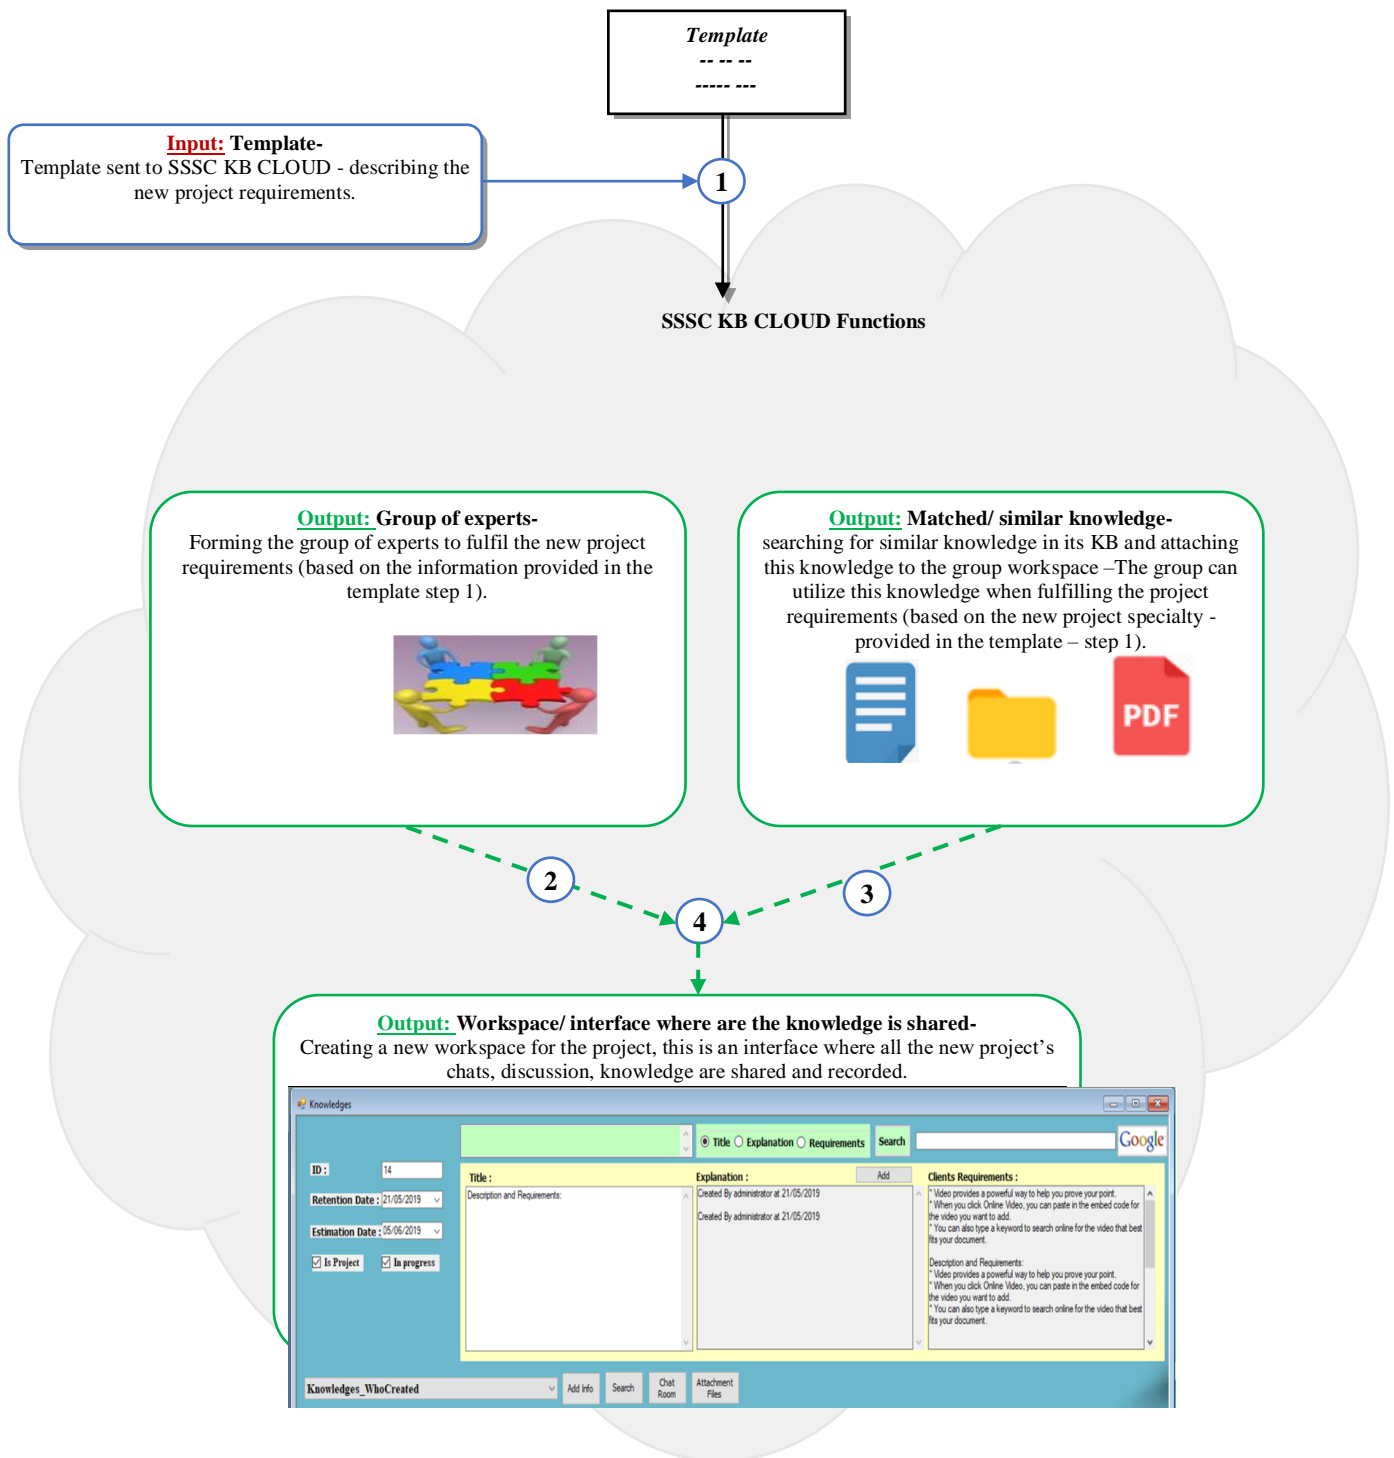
Template
-- -- --
----- ---

Input: Template-
Template sent to SSSC KB CLOUD - describing the new project requirements.

1

SSSC KB CLOUD Functions

Output: Group of experts-
Forming the group of experts to fulfil the new project requirements (based on the information provided in the template step 1).

Output: Matched/ similar knowledge-
searching for similar knowledge in its KB and attaching this knowledge to the group workspace –The group can utilize this knowledge when fulfilling the project requirements (based on the new project specialty - provided in the template – step 1).

PDF

2

3

4

Output: Workspace/ interface where are the knowledge is shared-
Creating a new workspace for the project, this is an interface where all the new project's chats, discussion, knowledge are shared and recorded.

Knowledges

Title Explanation Requirements Search Google

ID : 14
Retention Date : 21/05/2019
Estimation Date : 05/06/2019
Is Project In progress

Title :
Description and Requirements:

Explanation : Add
Created By administrator at 21/05/2019
Created By administrator at 21/05/2019

Clients Requirements :
* Video provides a powerful way to help you prove your point.
* When you click Online Video, you can paste in the embed code for the video you want to add.
* You can also type a keyword to search online for the video that best fits your document.
Description and Requirements:
* Video provides a powerful way to help you prove your point.
* When you click Online Video, you can paste in the embed code for the video you want to add.
* You can also type a keyword to search online for the video that best fits your document.

Knowledges_WhoCreated Add Info Search Chat Room Attachment Files